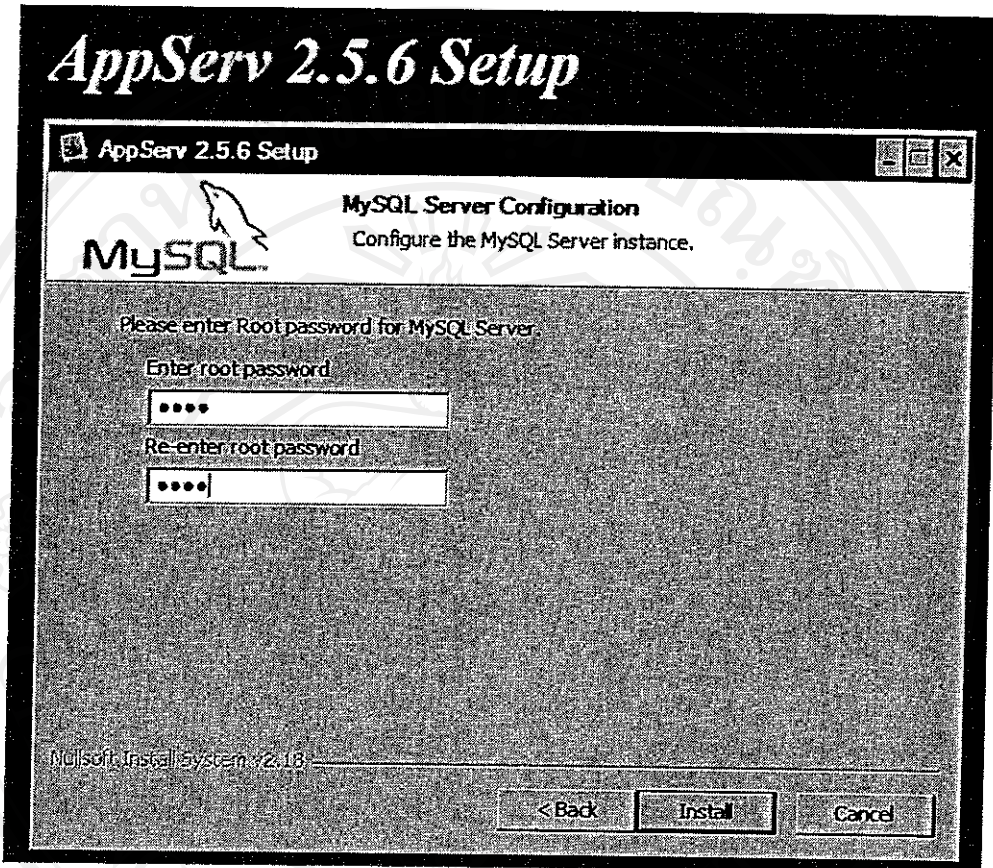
AppServ 2.5.6 Setup

AppServ 2.5.6 Setup

MySQL

MySQL Server Configuration
Configure the MySQL Server instance.

Please enter Root password for MySQL Server.

Enter root password

••••

Re-enter root password

••••

Nullsoft Install System v2.18

< Back

Install

Cancel